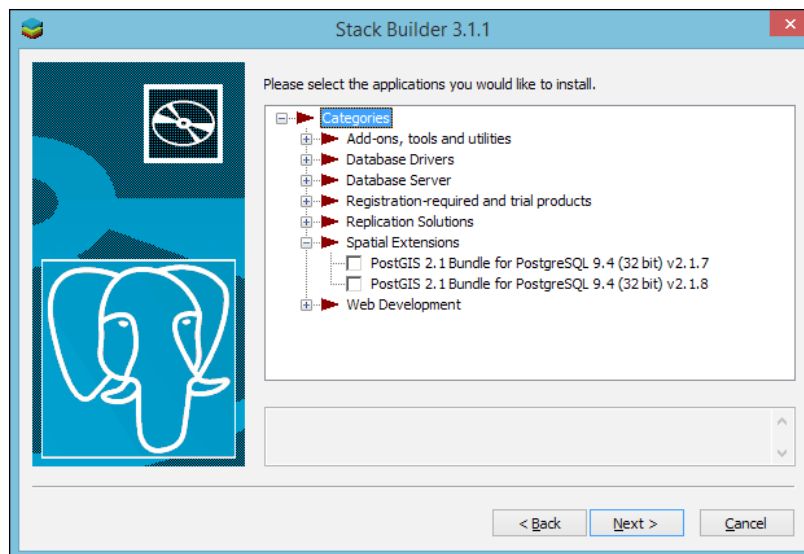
Stack Builder 3.1.1

Please select the applications you would like to install.

Categories
Add-ons, tools and utilities
Database Drivers
Database Server
Registration-required and trial products
Replication Solutions
Spatial Extensions
PostGIS 2.1 Bundle for PostgreSQL 9.4 (32 bit) v2.1.7
PostGIS 2.1 Bundle for PostgreSQL 9.4 (32 bit) v2.1.8
Web Development

< Back
Next >
Cancel